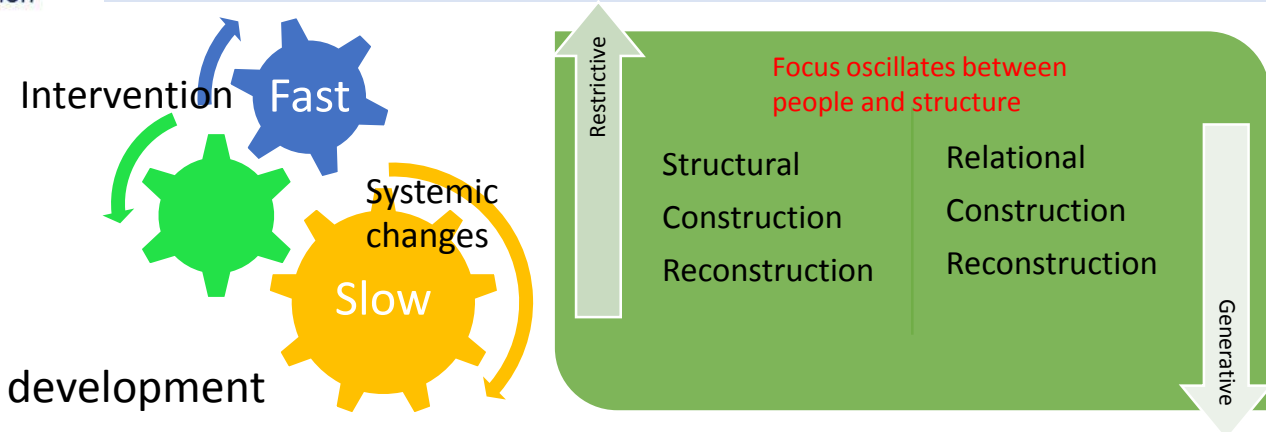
Intervention

Fast

Systemic changes

Slow

development

Restrictive

Focus oscillates between people and structure

Structural

Construction

Reconstruction

Relational

Construction

Reconstruction

Generative